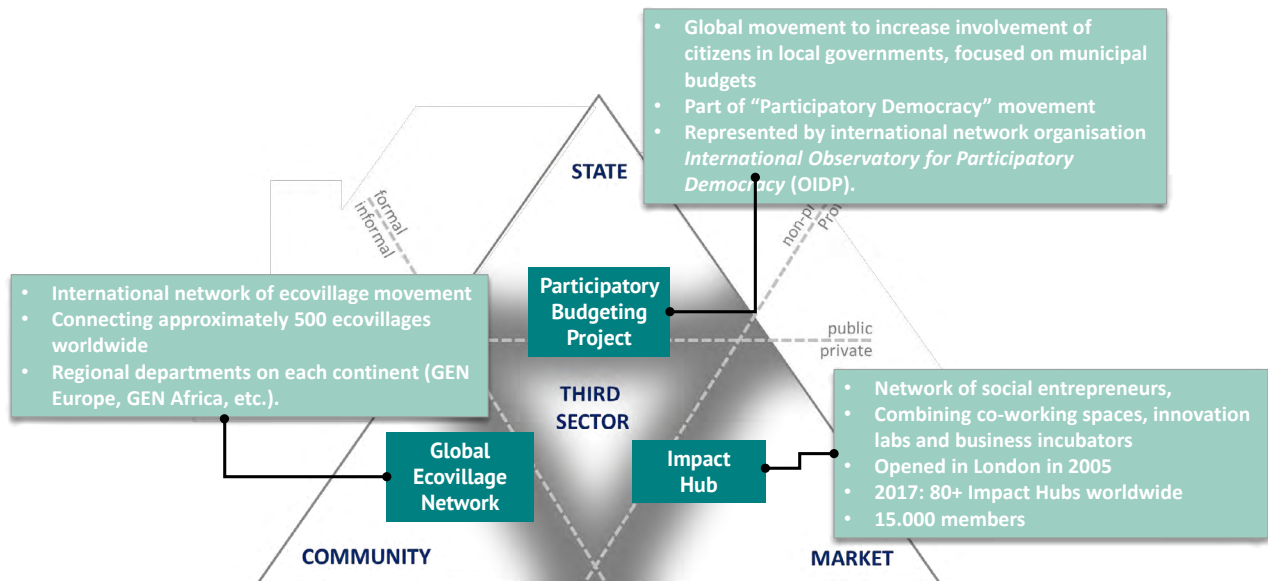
• Global movement to increase involvement of citizens in local governments, focused on municipal budgets
• Part of "Participatory Democracy" movement
• Represented by international network organisation *International Observatory for Participatory Democracy* (OIDP).

STATE

formal
informal

non-p
pro

Participatory Budgeting Project

public
private

• International network of ecovillage movement
• Connecting approximately 500 ecovillages worldwide
• Regional departments on each continent (GEN Europe, GEN Africa, etc.).

THIRD SECTOR

• Network of social entrepreneurs,
• Combining co-working spaces, innovation labs and business incubators
• Opened in London in 2005
• 2017: 80+ Impact Hubs worldwide
• 15.000 members

Global Ecovillage Network

Impact Hub

COMMUNITY

MARKET